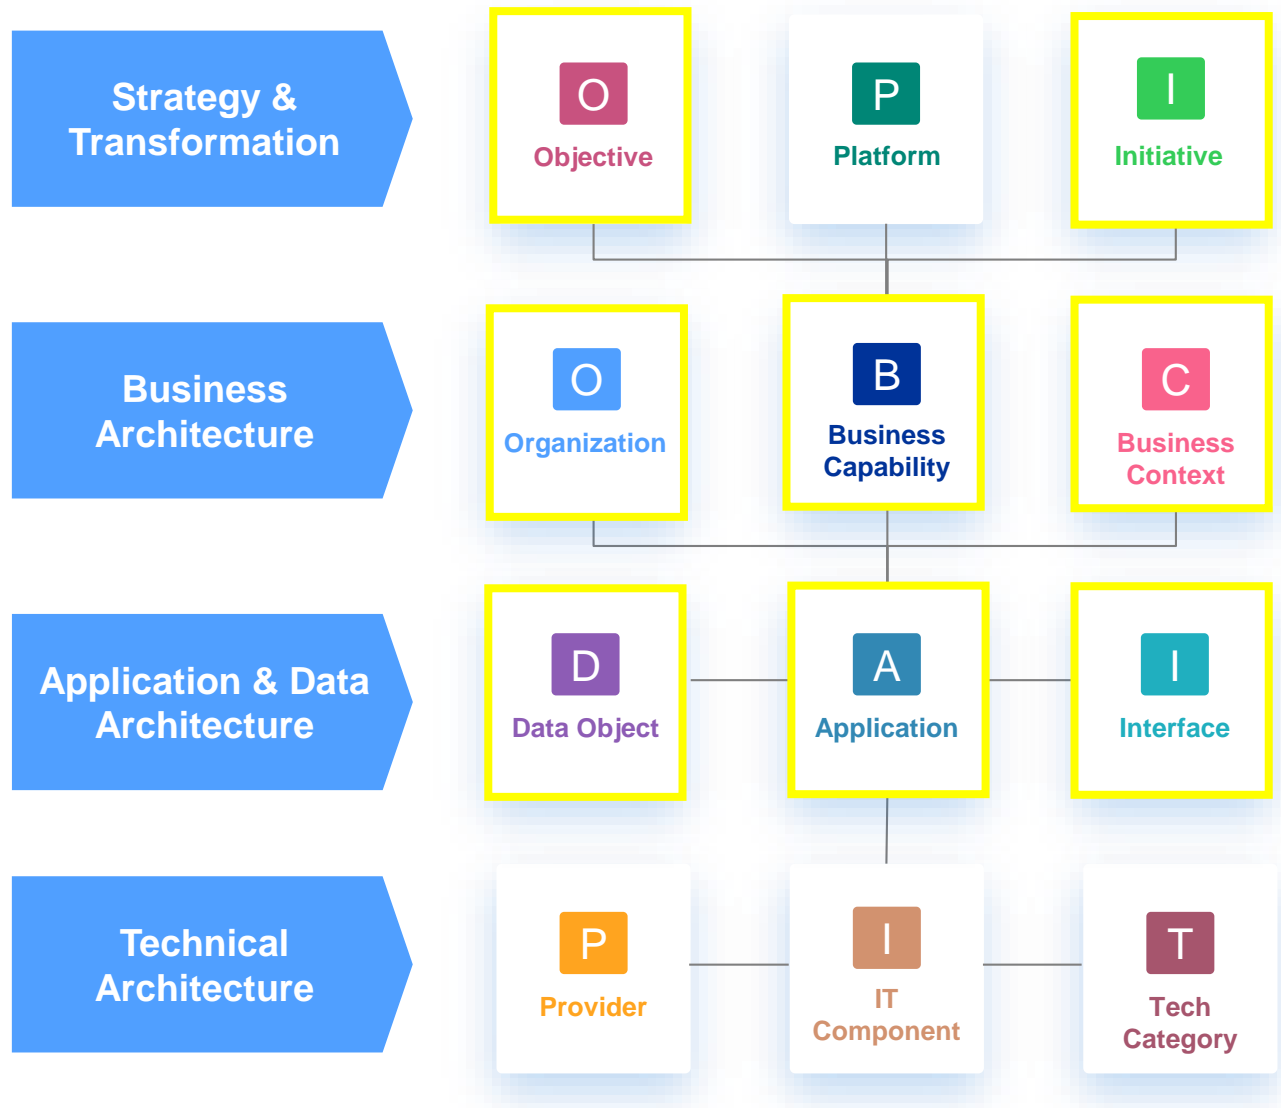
Strategy & Transformation

O
Objective

P
Platform

I
Initiative

Business Architecture

O
Organization

B
Business Capability

C
Business Context

Application & Data Architecture

D
Data Object

A
Application

I
Interface

Technical Architecture

P
Provider

I
IT Component

T
Tech Category